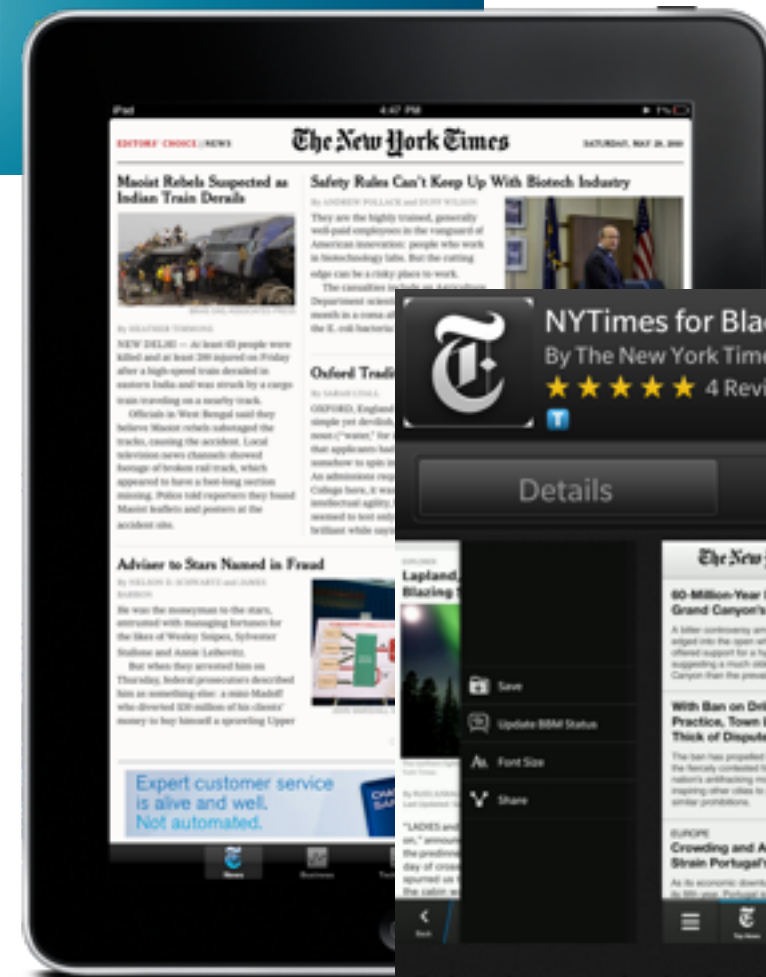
iPad 4:47 PM

EDITORS' CHOICE | NEWS The New York Times SATURDAY, MAY 29, 2010

Maoist Rebels Suspected as Indian Train Derails

By HEATHER TIMMONS

NEW DELHI — At least 65 people were killed and at least 200 injured on Friday after a high-speed train derailed in eastern India and was struck by a cargo train traveling on a nearby track.

Officials in West Bengal said they believe Maoist rebels sabotaged the tracks, causing the accident. Local television news channels showed footage of broken rail track, which appeared to have a foot-long section missing. Police told reporters they found Maoist leaflets and posters at the accident site.

Safety Rules Can't Keep Up With Biotech Industry

By ANDREW POLLACK and DUFF WILSON

They are the highly trained, generally well-paid employees in the vanguard of American innovation: people who work in biotechnology labs. But the cutting edge can be a risky place to work.

The casualties include an Agriculture Department scientist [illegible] month in a coma aft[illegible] the E. coli bacteria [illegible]

Oxford Tradi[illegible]

By SARAH LYALL

OXFORD, England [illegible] simple yet devilish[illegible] noun ("water," for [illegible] that applicants ha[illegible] somehow to spin it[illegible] An admissions req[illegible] College here, it wa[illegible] intellectual agility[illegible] seemed to test only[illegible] brilliant while says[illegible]

Adviser to Stars Named in Fraud

By NELSON D. SCHWARTZ and JAMES BARRON

He was the moneyman to the stars, entrusted with managing fortunes for the likes of Wesley Snipes, Sylvester Stallone and Annie Leibovitz.

But when they arrested him on Thursday, federal prosecutors described him as something else: a mini-Madoff who diverted $30 million of his clients' money to buy himself a sprawling Upper

Expert customer service is alive and well. Not automated.

News Business

NYTimes for Bla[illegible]
By The New York Time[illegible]
★★★★★ 4 Revi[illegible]

Details

Lapland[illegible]
Blazing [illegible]

Save
Update BBM Status
Font Size
Share

"LADIES and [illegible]
on," announ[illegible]
the predom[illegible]
day of cross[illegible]
the cabin w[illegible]

Back

The New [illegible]

60-Million-Year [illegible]
Grand Canyon's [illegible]

With Ban on Dri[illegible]
Practice, Town I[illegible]
Thick of Dispute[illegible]

EUROPE
Crowding and A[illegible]
Strain Portugal'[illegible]

Top News